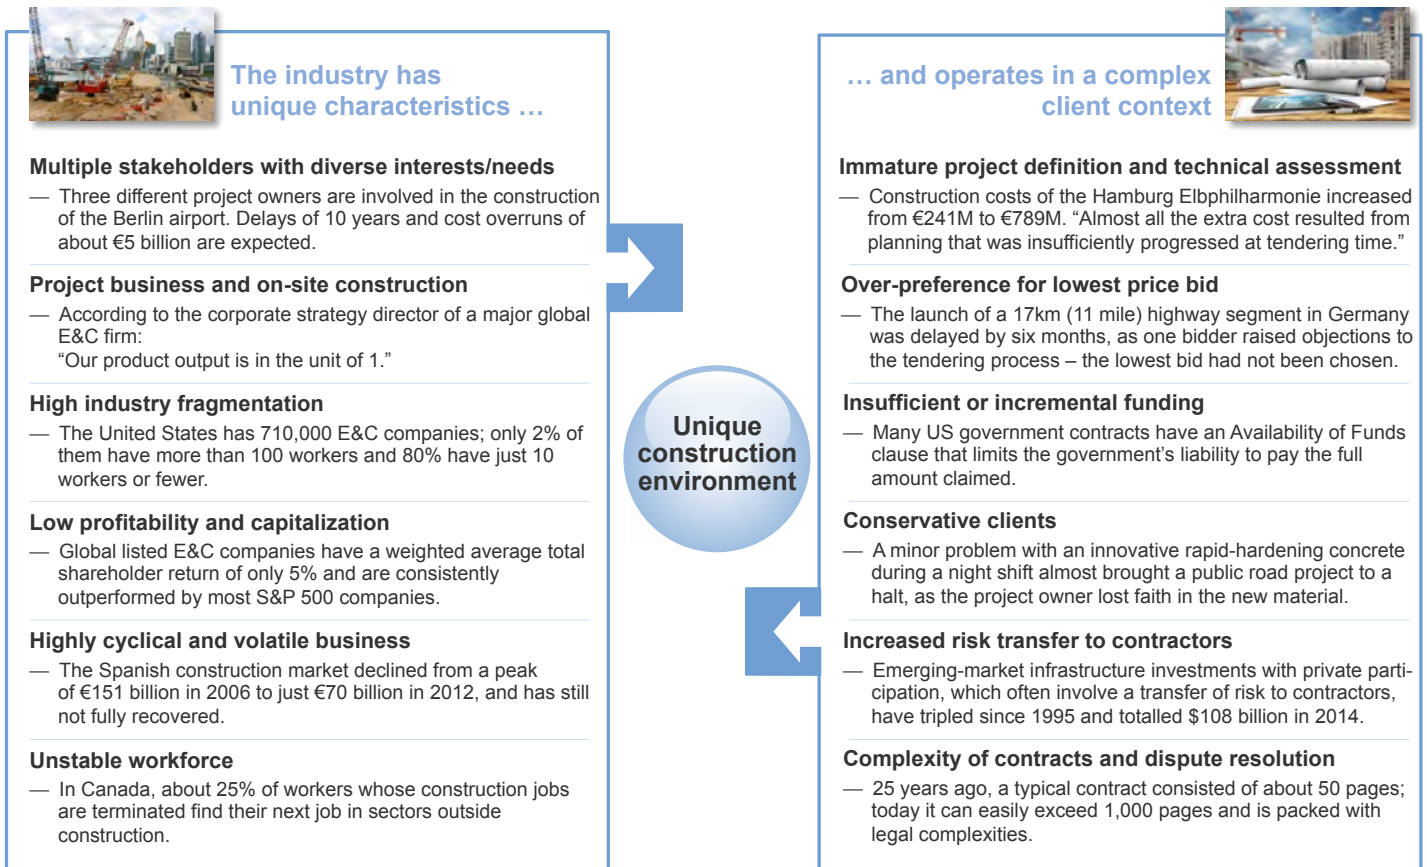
The industry has unique characteristics …

Multiple stakeholders with diverse interests/needs

— Three different project owners are involved in the construction of the Berlin airport. Delays of 10 years and cost overruns of about €5 billion are expected.

Project business and on-site construction

— According to the corporate strategy director of a major global E&C firm:
“Our product output is in the unit of 1.”

High industry fragmentation

— The United States has 710,000 E&C companies; only 2% of them have more than 100 workers and 80% have just 10 workers or fewer.

Low profitability and capitalization

— Global listed E&C companies have a weighted average total shareholder return of only 5% and are consistently outperformed by most S&P 500 companies.

Highly cyclical and volatile business

— The Spanish construction market declined from a peak of €151 billion in 2006 to just €70 billion in 2012, and has still not fully recovered.

Unstable workforce

— In Canada, about 25% of workers whose construction jobs are terminated find their next job in sectors outside construction.

Unique construction environment

… and operates in a complex client context

Immature project definition and technical assessment

— Construction costs of the Hamburg Elbphilharmonie increased from €241M to €789M. “Almost all the extra cost resulted from planning that was insufficiently progressed at tendering time.”

Over-preference for lowest price bid

— The launch of a 17km (11 mile) highway segment in Germany was delayed by six months, as one bidder raised objections to the tendering process – the lowest bid had not been chosen.

Insufficient or incremental funding

— Many US government contracts have an Availability of Funds clause that limits the government’s liability to pay the full amount claimed.

Conservative clients

— A minor problem with an innovative rapid-hardening concrete during a night shift almost brought a public road project to a halt, as the project owner lost faith in the new material.

Increased risk transfer to contractors

— Emerging-market infrastructure investments with private participation, which often involve a transfer of risk to contractors, have tripled since 1995 and totalled $108 billion in 2014.

Complexity of contracts and dispute resolution

— 25 years ago, a typical contract consisted of about 50 pages; today it can easily exceed 1,000 pages and is packed with legal complexities.